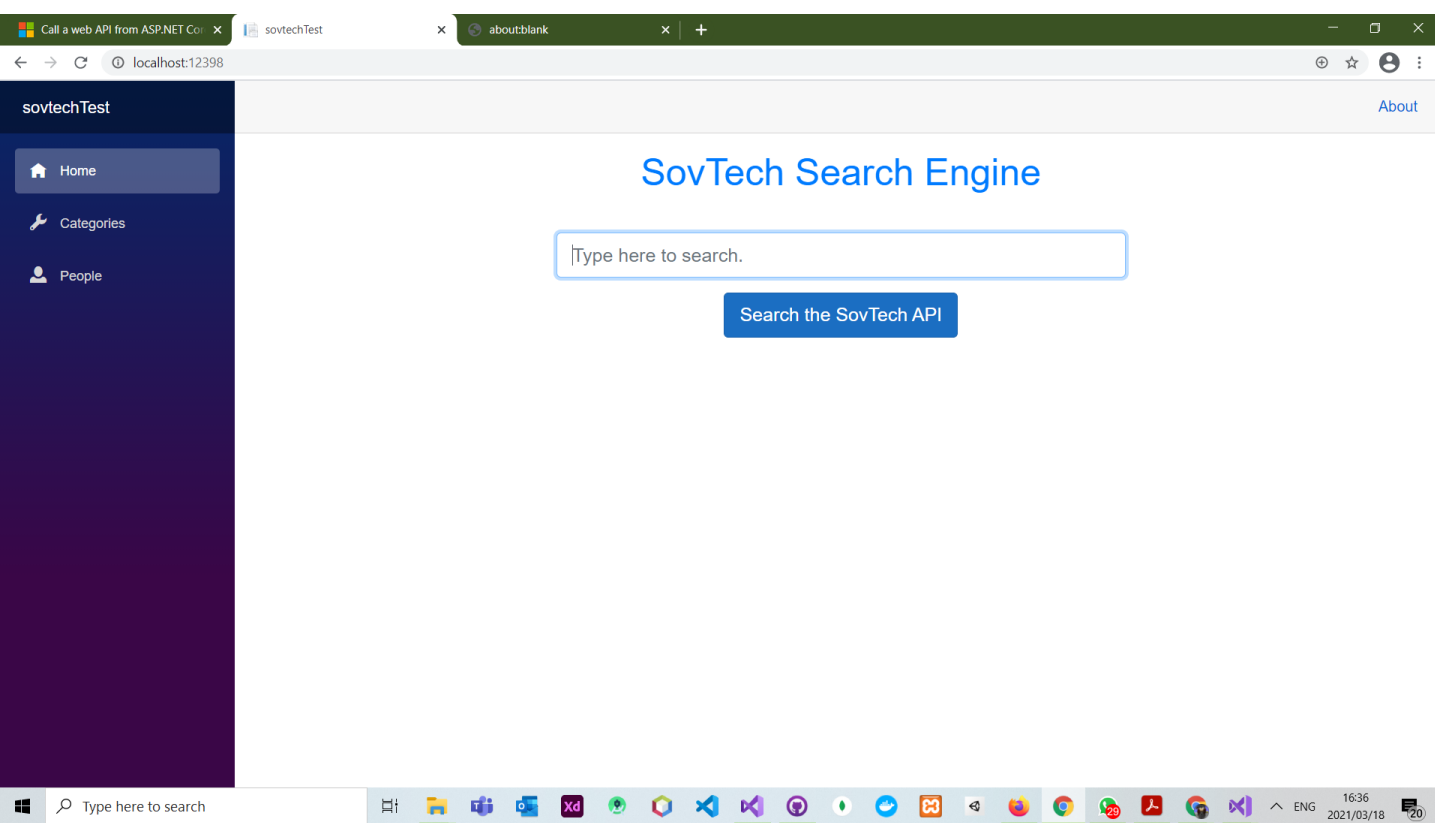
Call a web API from ASP.NET Cor ×
sovtechTest ×
about:blank ×
+

localhost:12398

sovtechTest

About

Home

Categories

People

SovTech Search Engine

Type here to search.

Search the SovTech API

Type here to search

Xd

29

ENG

16:36
2021/03/18

20